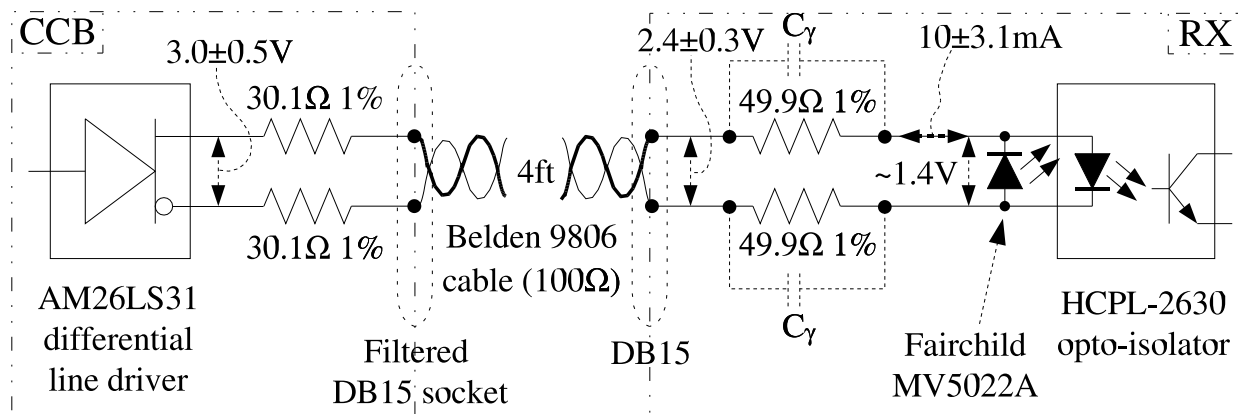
CCB

3.0±0.5V

30.1Ω 1%

30.1Ω 1%

AM26LS31 differential line driver

Filtered DB15 socket

4ft

Belden 9806 cable (100Ω)

DB15

2.4±0.3V

$C_\gamma$

49.9Ω 1%

49.9Ω 1%

$C_\gamma$

10±3.1mA

~1.4V

Fairchild MV5022A

RX

HCPL-2630 opto-isolator